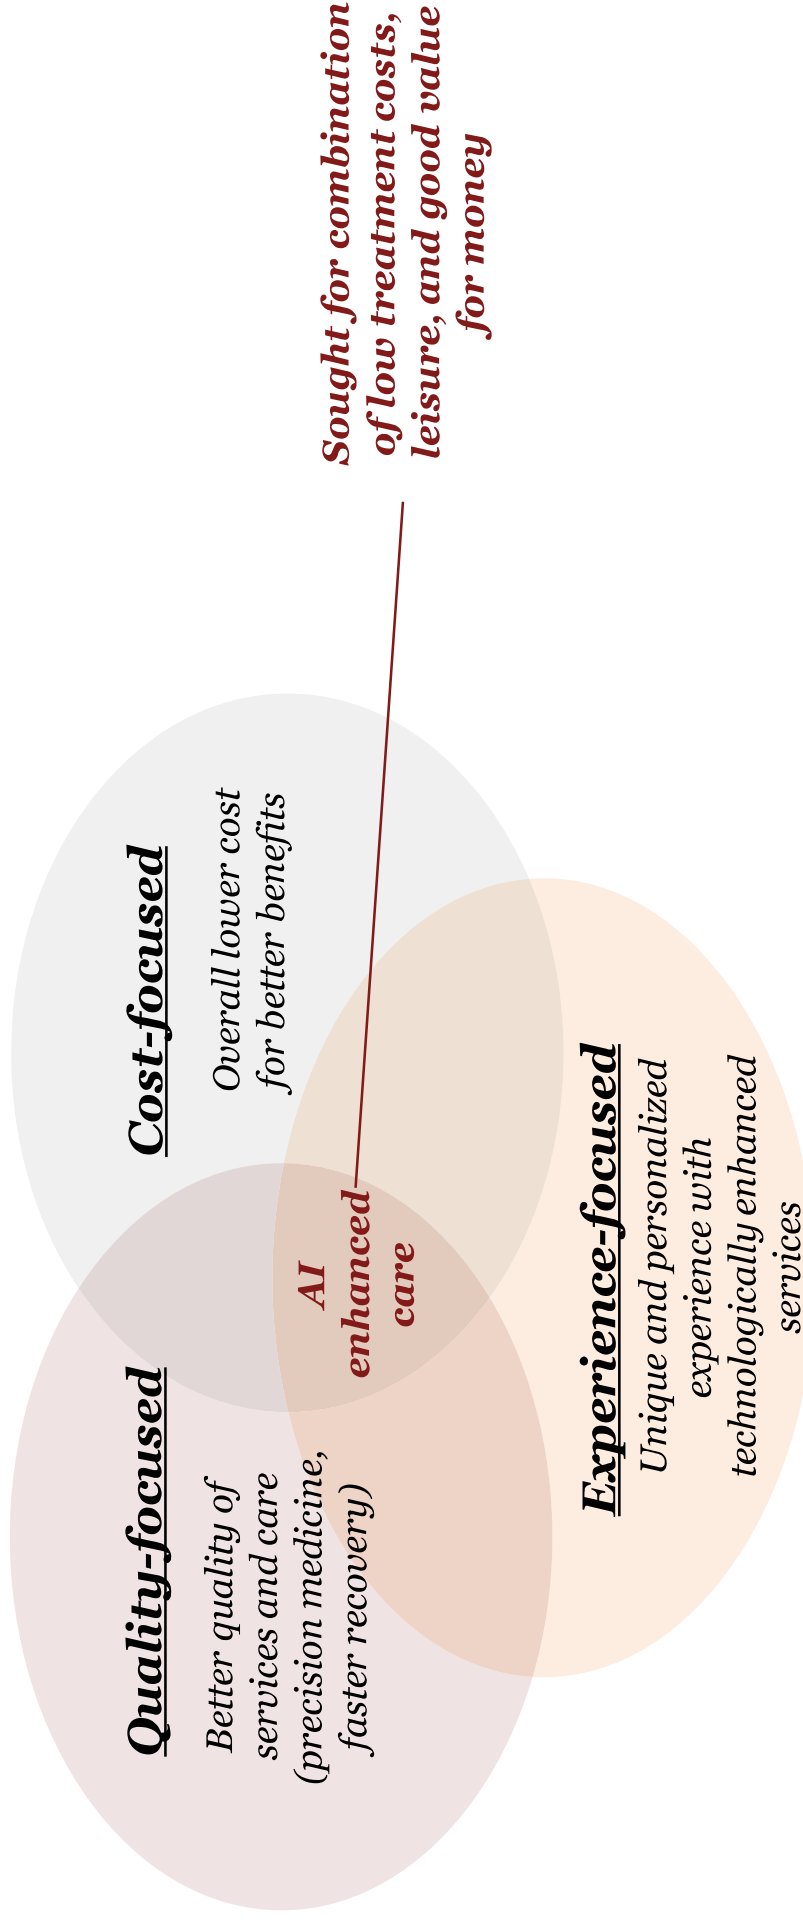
Sought for combination of low treatment costs, leisure, and good value for money

Cost-focused

Overall lower cost for better benefits

Quality-focused

Better quality of services and care (precision medicine, faster recovery)

AI enhanced care

Experience-focused

Unique and personalized experience with technologically enhanced services